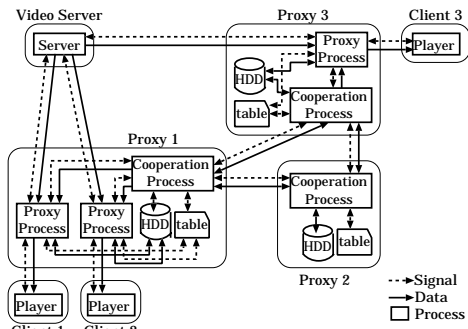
Video Server
Server
Proxy 3
Client 3
Proxy Process
Player
HDD
Cooperation Process
table
Proxy 1
Cooperation Process
Proxy Process
Proxy Process
HDD
table
Cooperation Process
HDD
table
Proxy 2
Signal
Data
Process
Player
Player
Client 1
Client 2